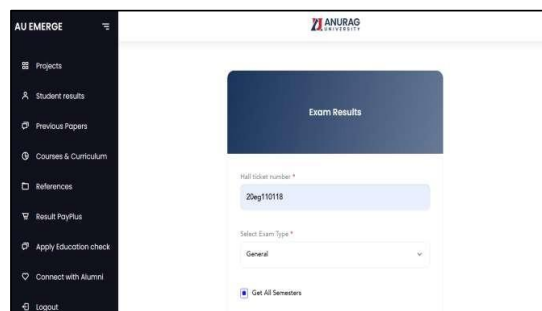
AU EMERGE

Projects

Student results

Previous Papers

Courses & Curriculum

References

Result PayPlus

Apply Education check

Connect with Alumni

Logout

ANURAG UNIVERSITY

Exam Results

Hall ticket number *

20eg110118

Select Exam Type *

General

Get All Semesters